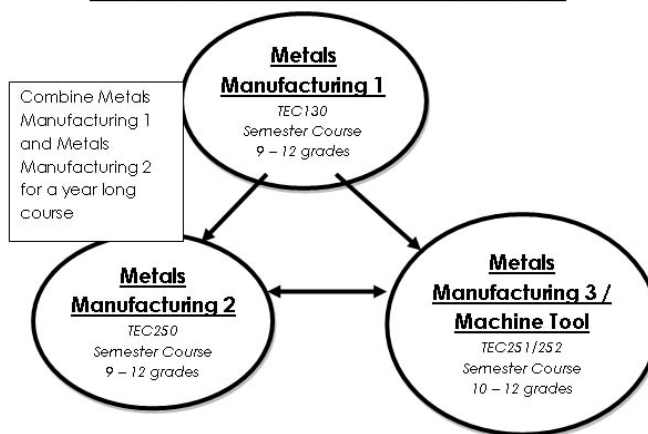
Metals Manufacturing 1
TEC130
Semester Course
9 – 12 grades

Combine Metals Manufacturing 1 and Metals Manufacturing 2 for a year long course

Metals Manufacturing 2
TEC250
Semester Course
9 – 12 grades

Metals Manufacturing 3 / Machine Tool
TEC251/252
Semester Course
10 – 12 grades